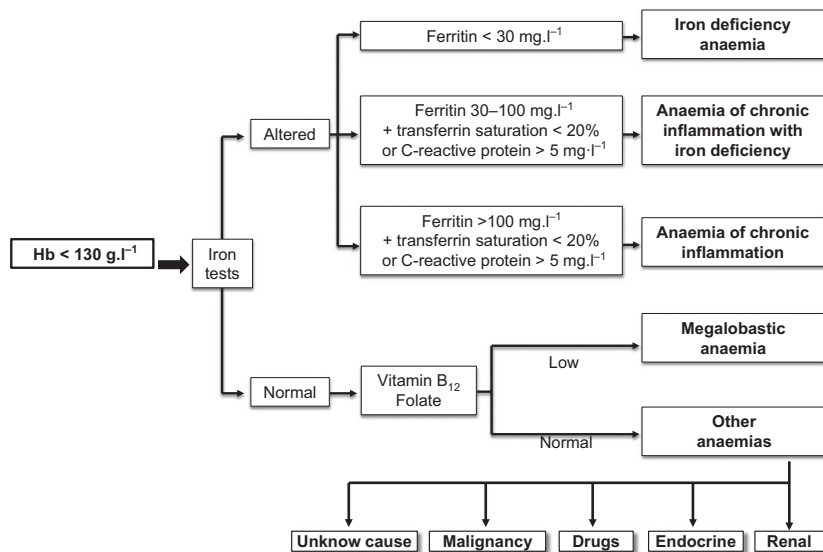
Hb < 130 g.l$^{-1}$

Iron tests

Altered

Ferritin < 30 mg.l$^{-1}$

Iron deficiency anaemia

Ferritin 30–100 mg.l$^{-1}$ + transferrin saturation < 20% or C-reactive protein > 5 mg·l$^{-1}$

Anaemia of chronic inflammation with iron deficiency

Ferritin >100 mg.l$^{-1}$ + transferrin saturation < 20% or C-reactive protein > 5 mg.l$^{-1}$

Anaemia of chronic inflammation

Normal

Vitamin B$_{12}$ Folate

Low

Megalobastic anaemia

Normal

Other anaemias

Unknow cause

Malignancy

Drugs

Endocrine

Renal